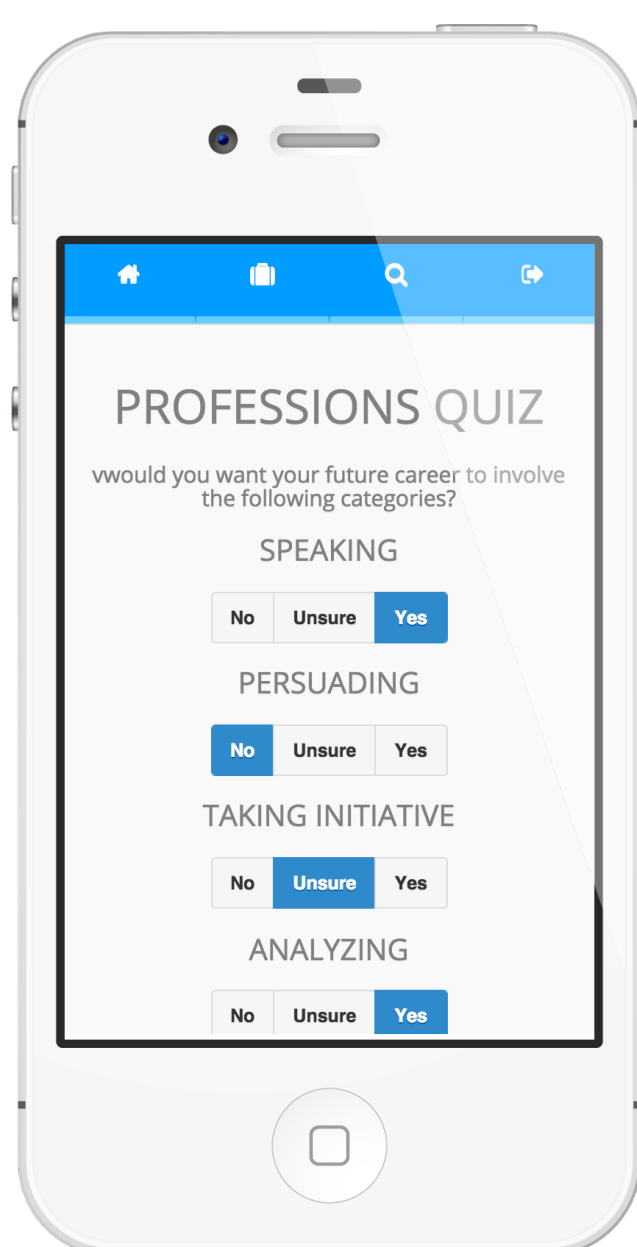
PROFESSIONS QUIZ

vwould you want your future career to involve the following categories?

SPEAKING

No Unsure Yes

PERSUADING

No Unsure Yes

TAKING INITIATIVE

No Unsure Yes

ANALYZING

No Unsure Yes